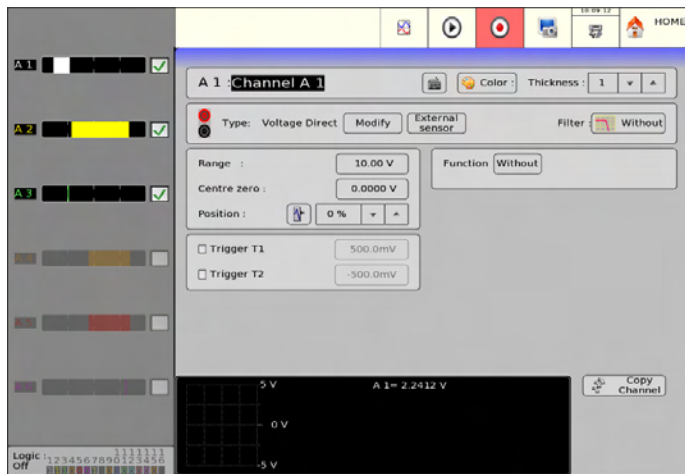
10 09 12

HOME

A 1

A 2

A 3

A 1 : Channel A 1

Color :

Thickness : 1

Type: Voltage Direct

Modify

External sensor

Filter : Without

Range : 10.00 V

Centre zero : 0.0000 V

Position : 0 %

Function Without

Trigger T1 500.0mV

Trigger T2 -500.0mV

5 V

A 1= 2.2412 V

0 V

-5 V

Copy Channel

Logic Off 1234567890123456